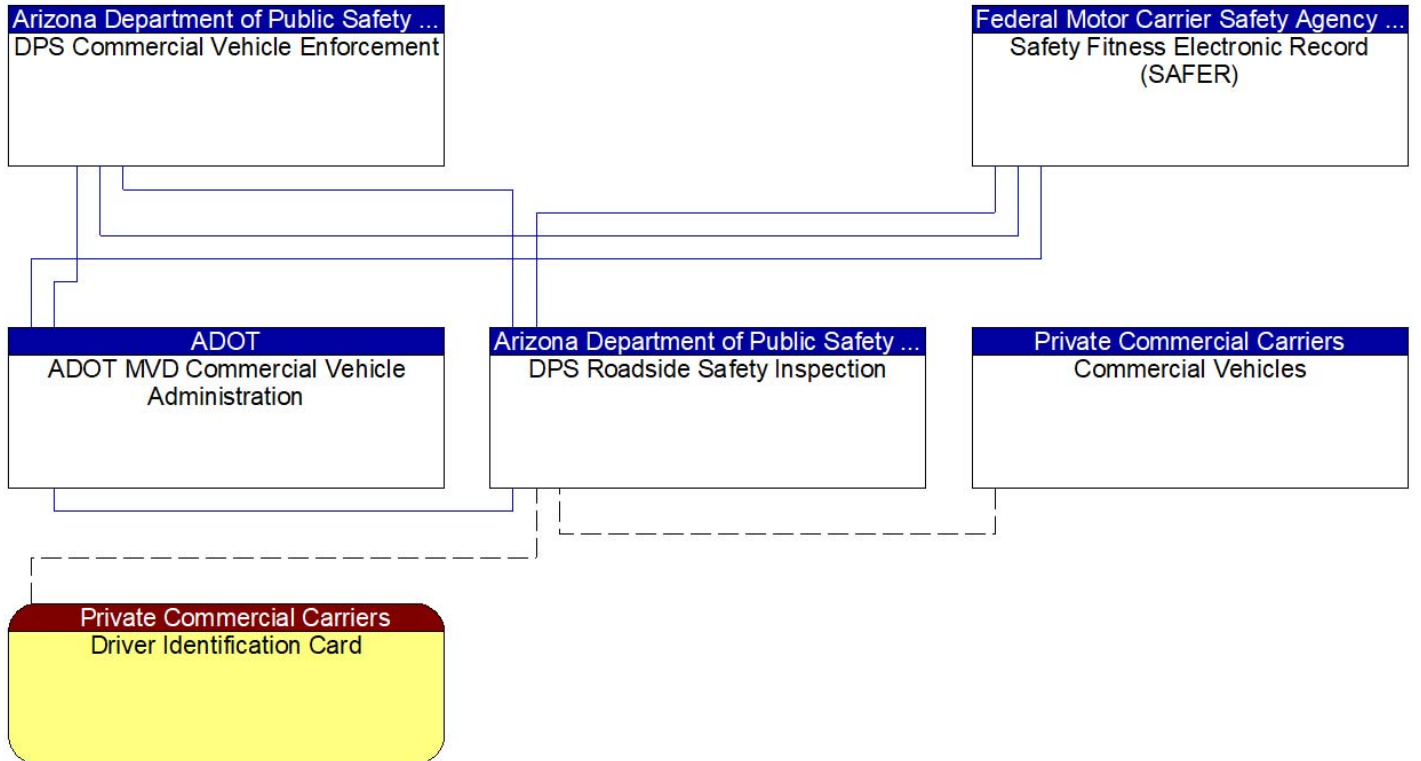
Arizona Department of Public Safety ...
DPS Commercial Vehicle Enforcement

Federal Motor Carrier Safety Agency ...
Safety Fitness Electronic Record (SAFER)

ADOT
ADOT MVD Commercial Vehicle Administration

Arizona Department of Public Safety ...
DPS Roadside Safety Inspection

Private Commercial Carriers
Commercial Vehicles

Private Commercial Carriers
Driver Identification Card